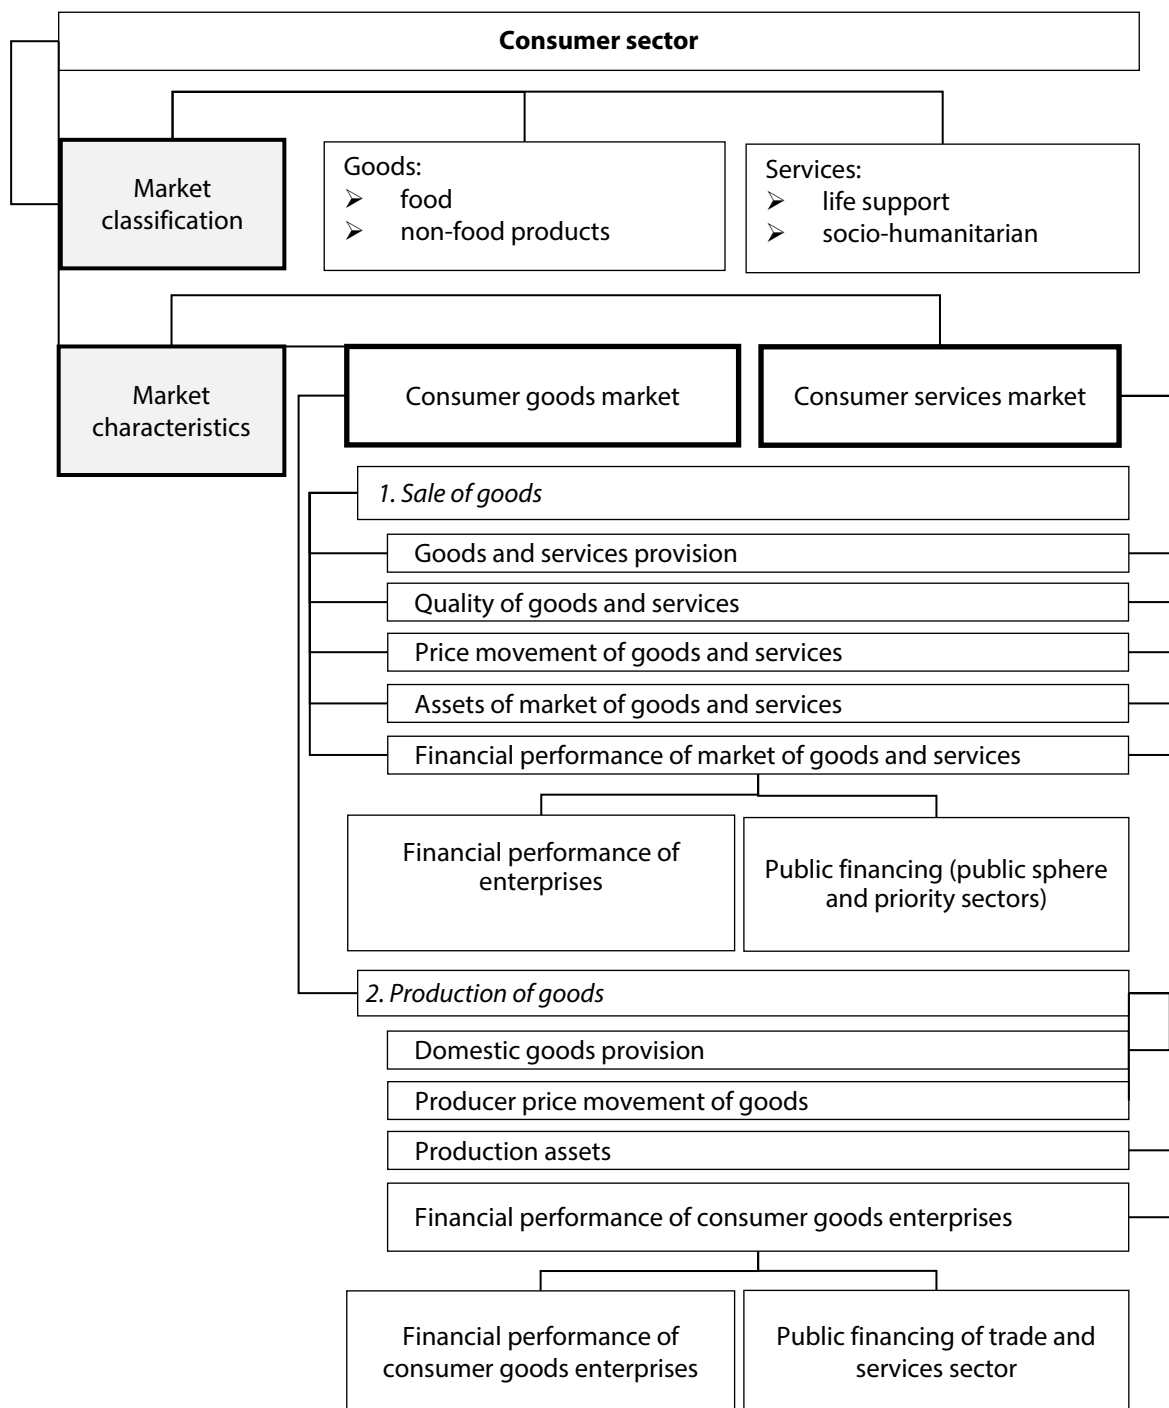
**Consumer sector**

Market classification

Goods:
- food
- non-food products

Services:
- life support
- socio-humanitarian

Market characteristics

Consumer goods market

Consumer services market

*1. Sale of goods*

Goods and services provision

Quality of goods and services

Price movement of goods and services

Assets of market of goods and services

Financial performance of market of goods and services

Financial performance of enterprises

Public financing (public sphere and priority sectors)

*2. Production of goods*

Domestic goods provision

Producer price movement of goods

Production assets

Financial performance of consumer goods enterprises

Financial performance of consumer goods enterprises

Public financing of trade and services sector